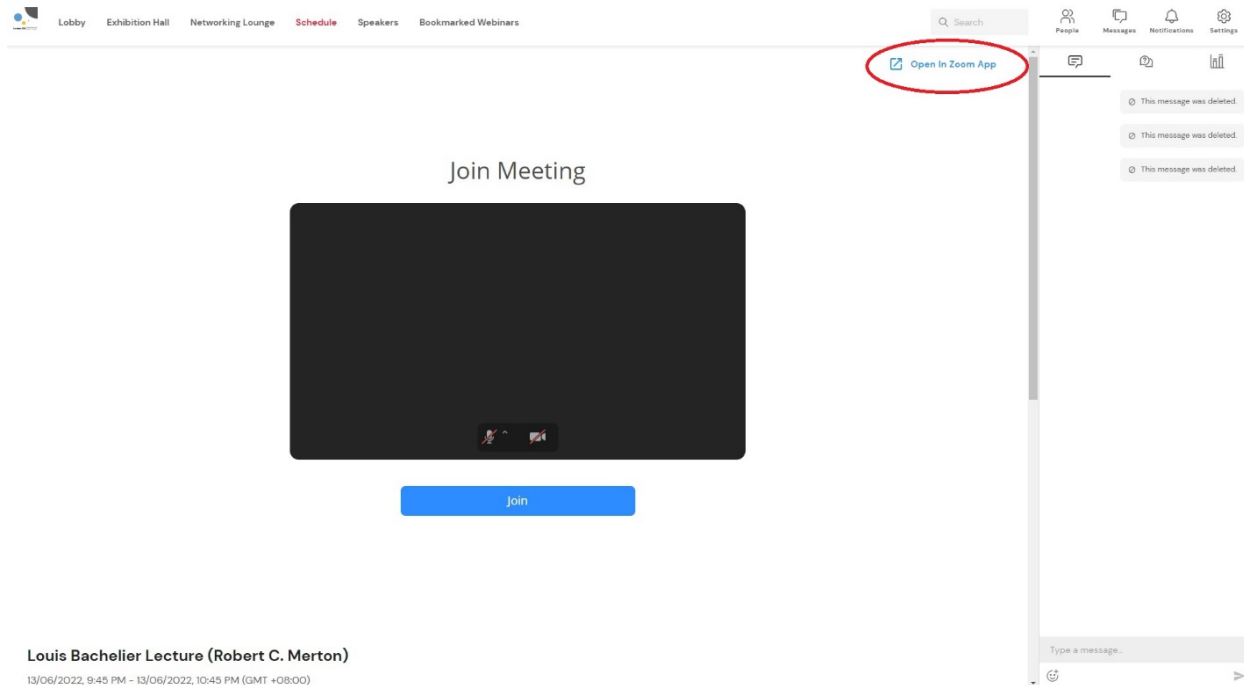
Lobby Exhibition Hall Networking Lounge Schedule Speakers Bookmarked Webinars

Search

People Messages Notifications Settings

Open In Zoom App

This message was deleted.

This message was deleted.

This message was deleted.

Join Meeting

Join

Louis Bachelier Lecture (Robert C. Merton)

13/06/2022, 9:45 PM - 13/06/2022, 10:45 PM (GMT +08:00)

Type a message...